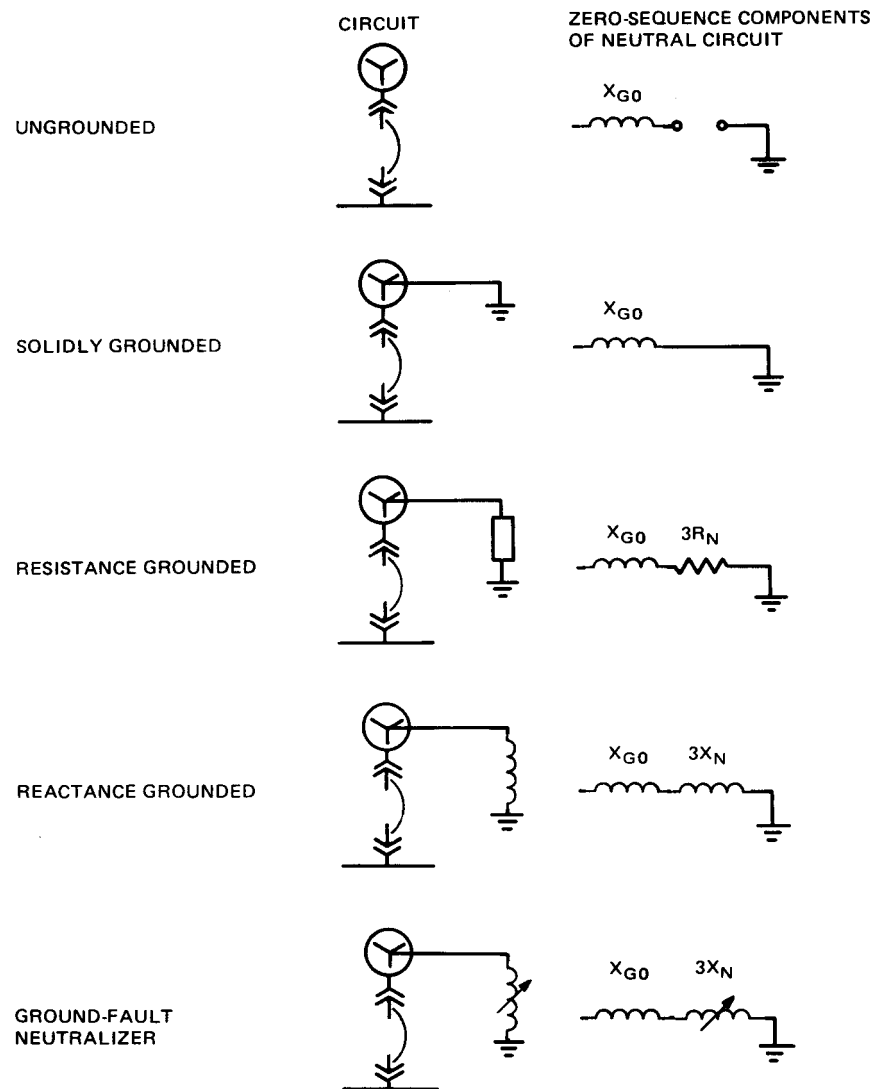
CIRCUIT

ZERO-SEQUENCE COMPONENTS OF NEUTRAL CIRCUIT

UNGROUNDED

$X_{G0}$

SOLIDLY GROUNDED

$X_{G0}$

RESISTANCE GROUNDED

$X_{G0}$ $3R_N$

REACTANCE GROUNDED

$X_{G0}$ $3X_N$

GROUND-FAULT NEUTRALIZER

$X_{G0}$ $3X_N$